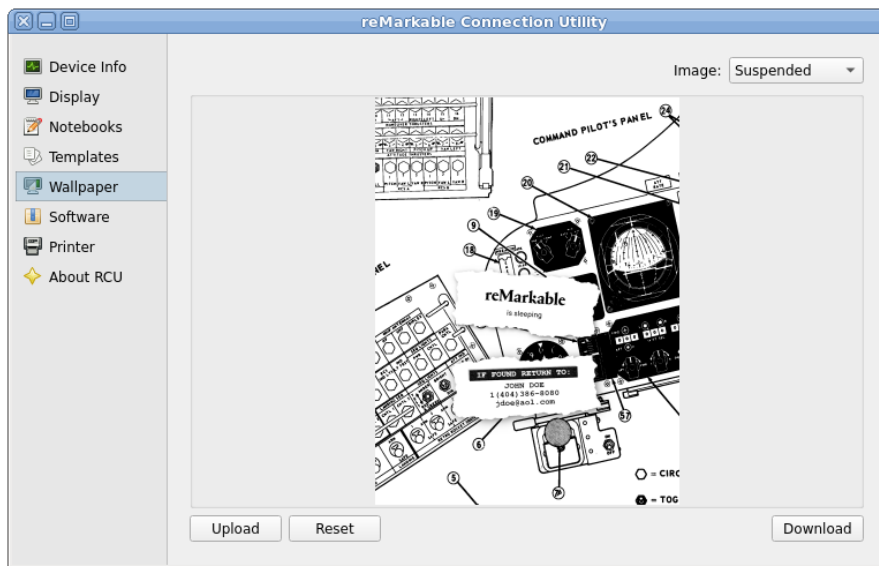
reMarkable Connection Utility

Device Info
Display
Notebooks
Templates
Wallpaper
Software
Printer
About RCU

Image: Suspended

COMMAND PILOT'S PANEL

24
22
21
20
19
9
18
NEL

reMarkable
is sleeping

IF FOUND RETURN TO:
JOHN DOE
1(404)386-8080
jdoe@aol.com

57
6
5
7
= CIRC
= TOG

Upload
Reset
Download